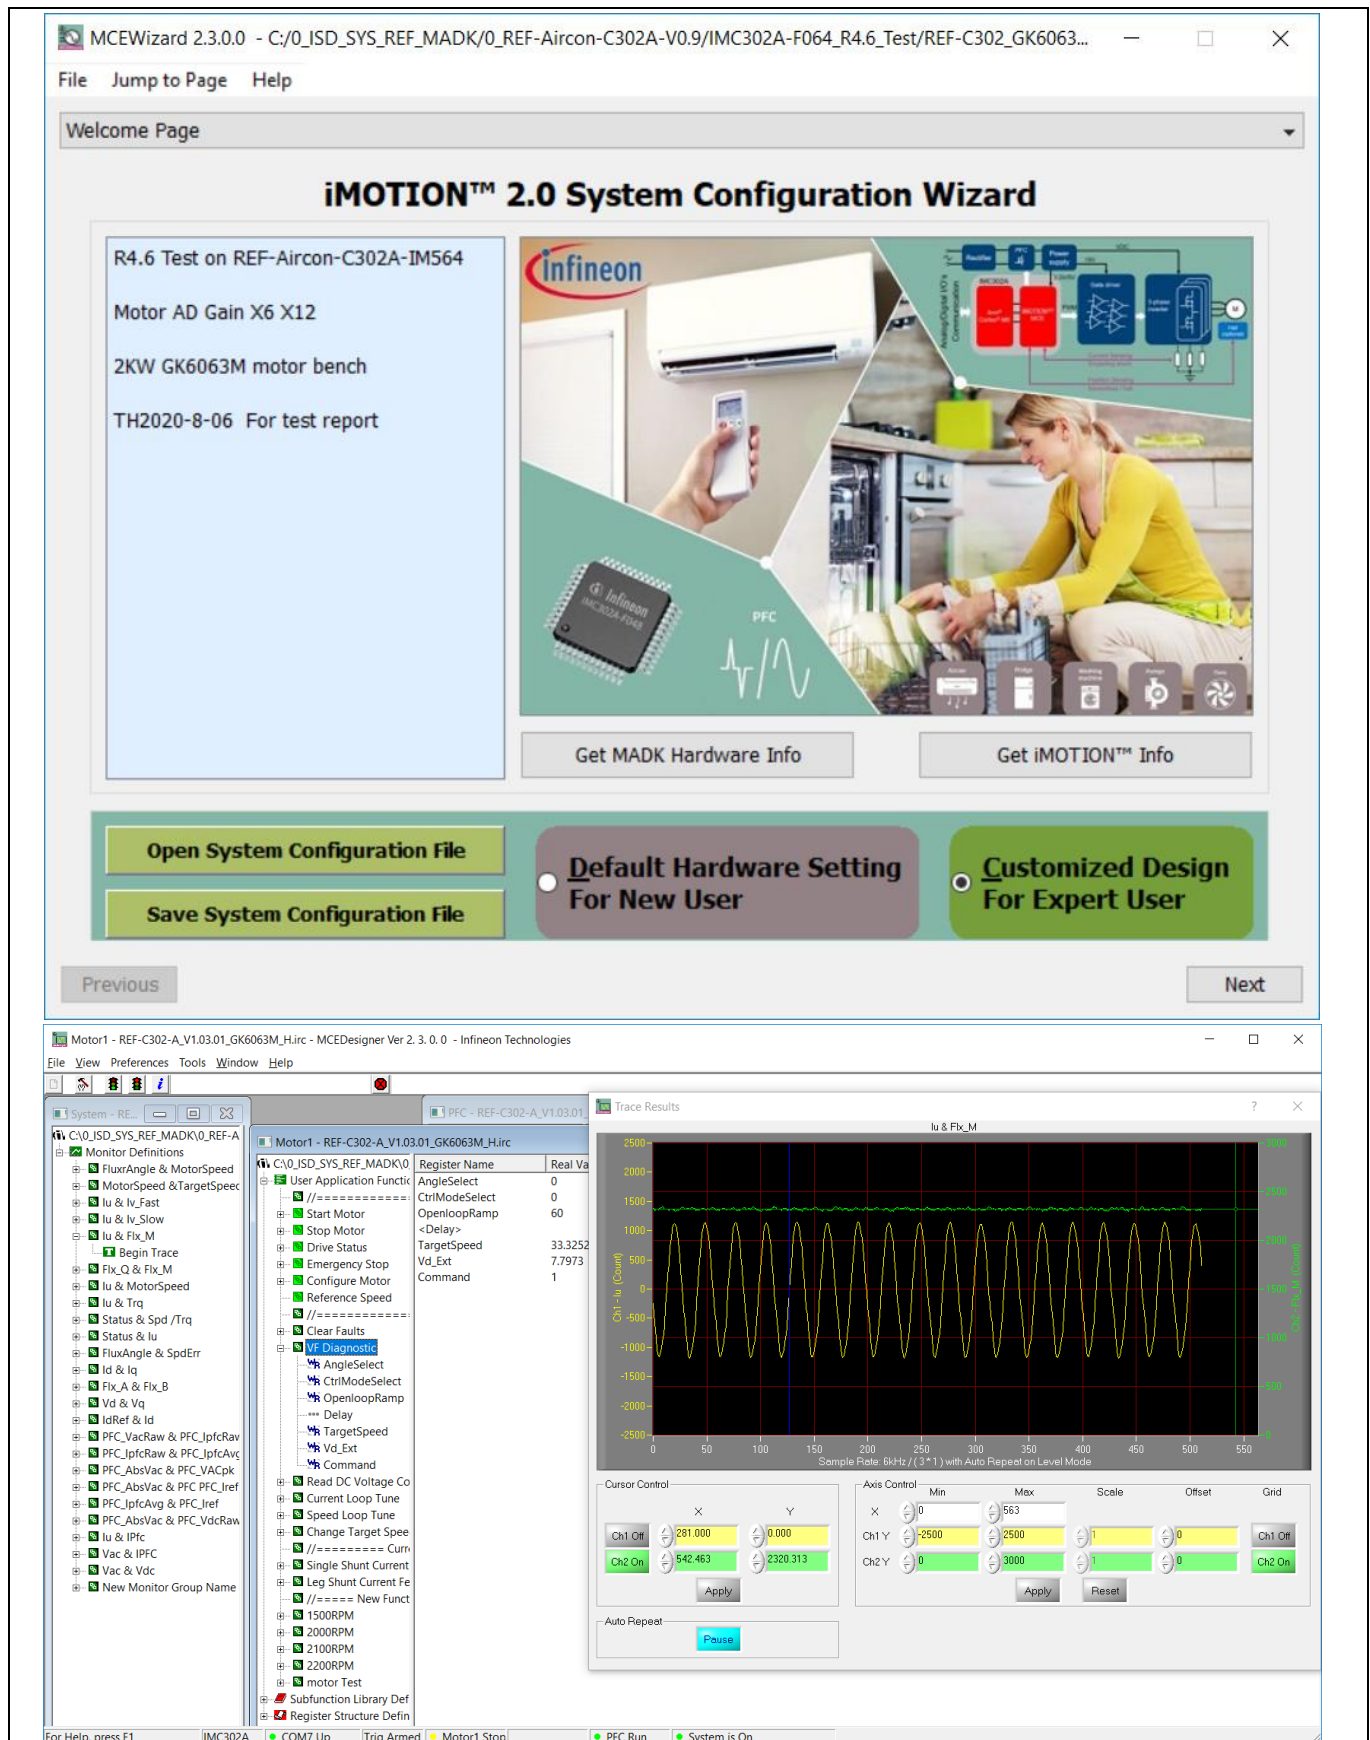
MCEWizard 2.3.0.0 - C:/0_ISD_SYS_REF_MADK/0_REF-Aircon-C302A-V0.9/IMC302A-F064_R4.6_Test/REF-C302_GK6063...

File Jump to Page Help

Welcome Page

iMOTION™ 2.0 System Configuration Wizard

R4.6 Test on REF-Aircon-C302A-IM564

Motor AD Gain X6 X12

2KW GK6063M motor bench

TH2020-8-06 For test report

infineon

PFC

Get MADK Hardware Info

Get iMOTION™ Info

Open System Configuration File

Save System Configuration File

Default Hardware Setting For New User

Customized Design For Expert User

Previous

Next

Motor1 - REF-C302-A_V1.03.01_GK6063M_H.irc - MCEDesigner Ver 2. 3. 0. 0 - Infineon Technologies

File View Preferences Tools Window Help

System - RE...

C:\0_ISD_SYS_REF_MADK\0_REF-A
Monitor Definitions
FluxrAngle & MotorSpeed
MotorSpeed &TargetSpeed
Iu & Iv_Fast
Iu & Iv_Slow
Iu & Flx_M
Begin Trace
Flx_Q & Flx_M
Iu & MotorSpeed
Iu & Trq
Status & Spd /Trq
Status & Iu
FluxAngle & SpdErr
Id & Iq
Flx_A & Flx_B
Vd & Vq
IdRef & Id
PFC_VacRaw & PFC_IpfcRav
PFC_IpfcRaw & PFC_IpfcAvg
PFC_AbsVac & PFC_VACpk
PFC_AbsVac & PFC PFC_Iref
PFC_IpfcAvg & PFC_Iref
PFC_AbsVac & PFC_VdcRaw
Iu & IPfc
Vac & IPFC
Vac & Vdc
New Monitor Group Name

PFC - REF-C302-A_V1.03.01

Motor1 - REF-C302-A_V1.03.01_GK6063M_H.irc

C:\0_ISD_SYS_REF_MADK\0
User Application Functio
//============
Start Motor
Stop Motor
Drive Status
Emergency Stop
Configure Motor
Reference Speed
//============
Clear Faults
VF Diagnostic
AngleSelect
CtrlModeSelect
OpenloopRamp
Delay
TargetSpeed
Vd_Ext
Command
Read DC Voltage Co
Current Loop Tune
Speed Loop Tune
Change Target Spee
//======== Curr
Single Shunt Current
Leg Shunt Current Fe
//===== New Funct
1500RPM
2000RPM
2100RPM
2200RPM
motor Test
Subfunction Library Def
Register Structure Defin

| Register Name | Real Va |
|---|---|
| AngleSelect | 0 |
| CtrlModeSelect | 0 |
| OpenloopRamp | 60 |
| <Delay> | |
| TargetSpeed | 33.3252 |
| Vd_Ext | 7.7973 |
| Command | 1 |

Trace Results ? ×

Iu & Flx_M

2500 2000 1500 1000 500 0 -500 -1000 -1500 -2000 -2500

Ch1 - Iu (Count)

3000 2500 2000 1500 1000 500 0

Ch2 - Flx_M (Count)

0 50 100 150 200 250 300 350 400 450 500 550

Sample Rate: 6kHz / ( 3 * 1 ) with Auto Repeat on Level Mode

Cursor Control

X Y

Ch1 Off 281.000 0.000

Ch2 On 542.463 2320.313

Apply

Axis Control

Min Max Scale Offset Grid

X 0 563

Ch1 Y -2500 2500 1 0 Ch1 Off

Ch2 Y 0 3000 1 0 Ch2 On

Apply Reset

Auto Repeat

Pause

For Help, press F1 IMC302A COM7 Up Trig Armed Motor1 Stop PFC Run System is On